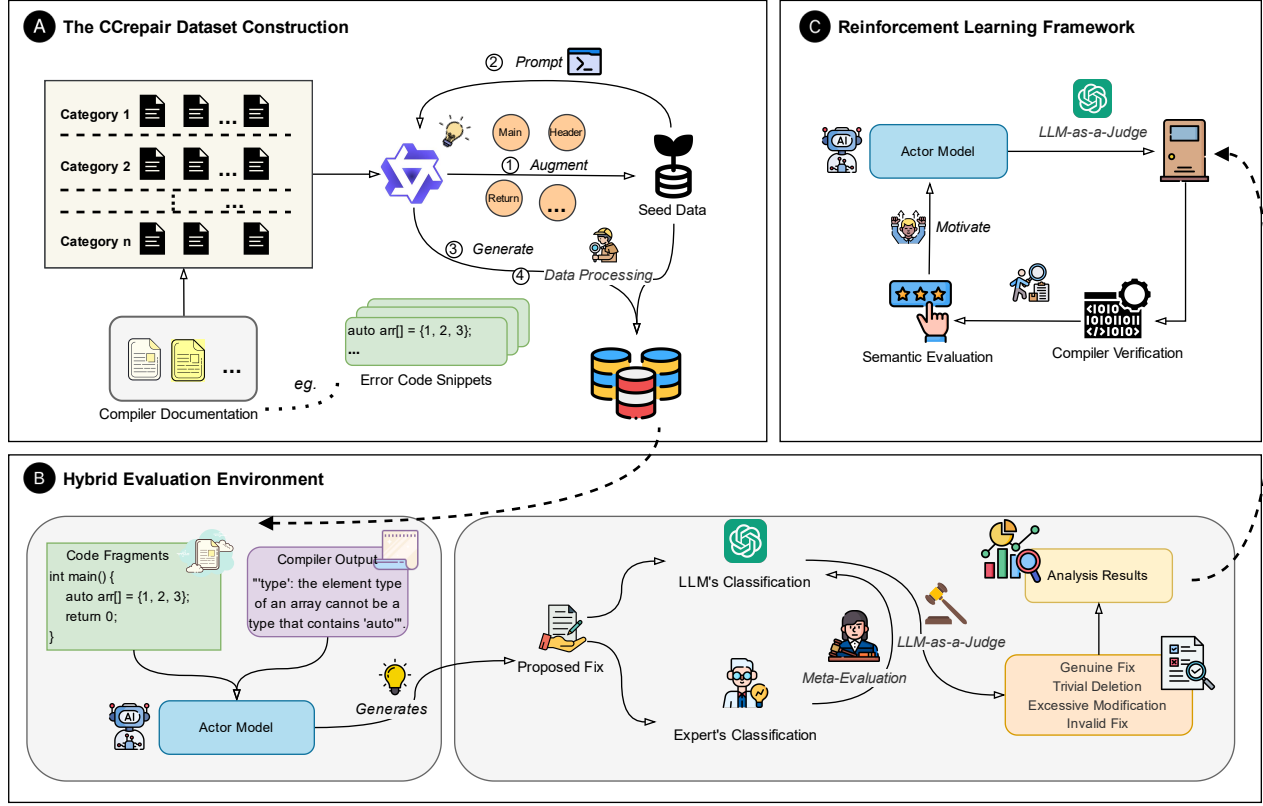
A The CCrepair Dataset Construction

Category 1 ...
Category 2 ...
Category n

② Prompt

Main Header
① Augment
Return ...
Seed Data

③ Generate
④ Data Processing

auto arr[] = {1, 2, 3};
...
Error Code Snippets

...
Compiler Documentation
eg.

C Reinforcement Learning Framework

AI
Actor Model
LLM-as-a-Judge
Motivate
Semantic Evaluation
Compiler Verification

B Hybrid Evaluation Environment

Code Fragments
int main() {
auto arr[] = {1, 2, 3};
return 0;
}

Compiler Output
"'type': the element type of an array cannot be a type that contains 'auto'".

AI
Actor Model
Generates

Proposed Fix
LLM's Classification
Expert's Classification
Meta-Evaluation
LLM-as-a-Judge

Analysis Results

Genuine Fix
Trivial Deletion
Excessive Modification
Invalid Fix